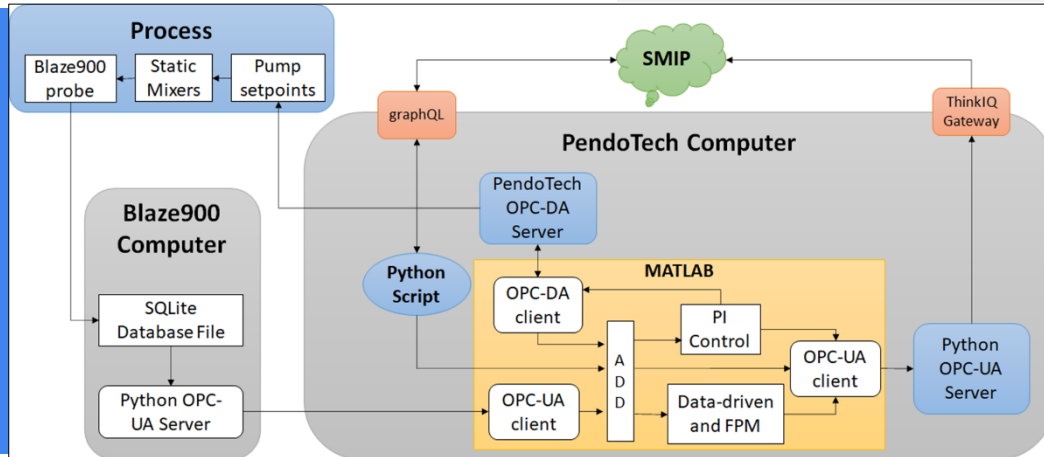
Process

Blaze900 probe

Static Mixers

Pump setpoints

SMIP

graphQL

ThinkIQ Gateway

PendoTech Computer

Blaze900 Computer

PendoTech OPC-DA Server

Python Script

MATLAB

OPC-DA client

PI Control

OPC-UA client

SQLite Database File

A D D

Python OPC-UA Server

Python OPC-UA Server

OPC-UA client

Data-driven and FPM